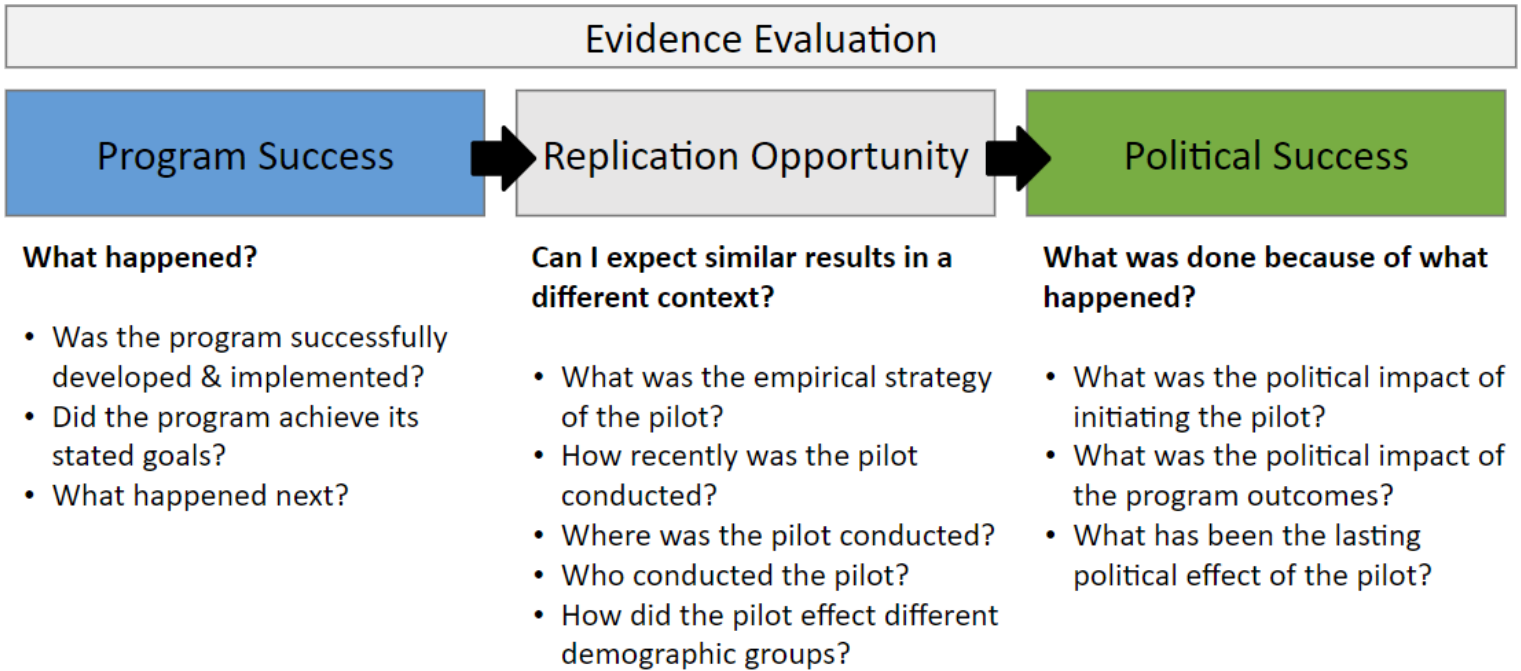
Evidence Evaluation

Program Success

Replication Opportunity

Political Success

**What happened?**

- Was the program successfully developed & implemented?
- Did the program achieve its stated goals?
- What happened next?

**Can I expect similar results in a different context?**

- What was the empirical strategy of the pilot?
- How recently was the pilot conducted?
- Where was the pilot conducted?
- Who conducted the pilot?
- How did the pilot effect different demographic groups?

**What was done because of what happened?**

- What was the political impact of initiating the pilot?
- What was the political impact of the program outcomes?
- What has been the lasting political effect of the pilot?